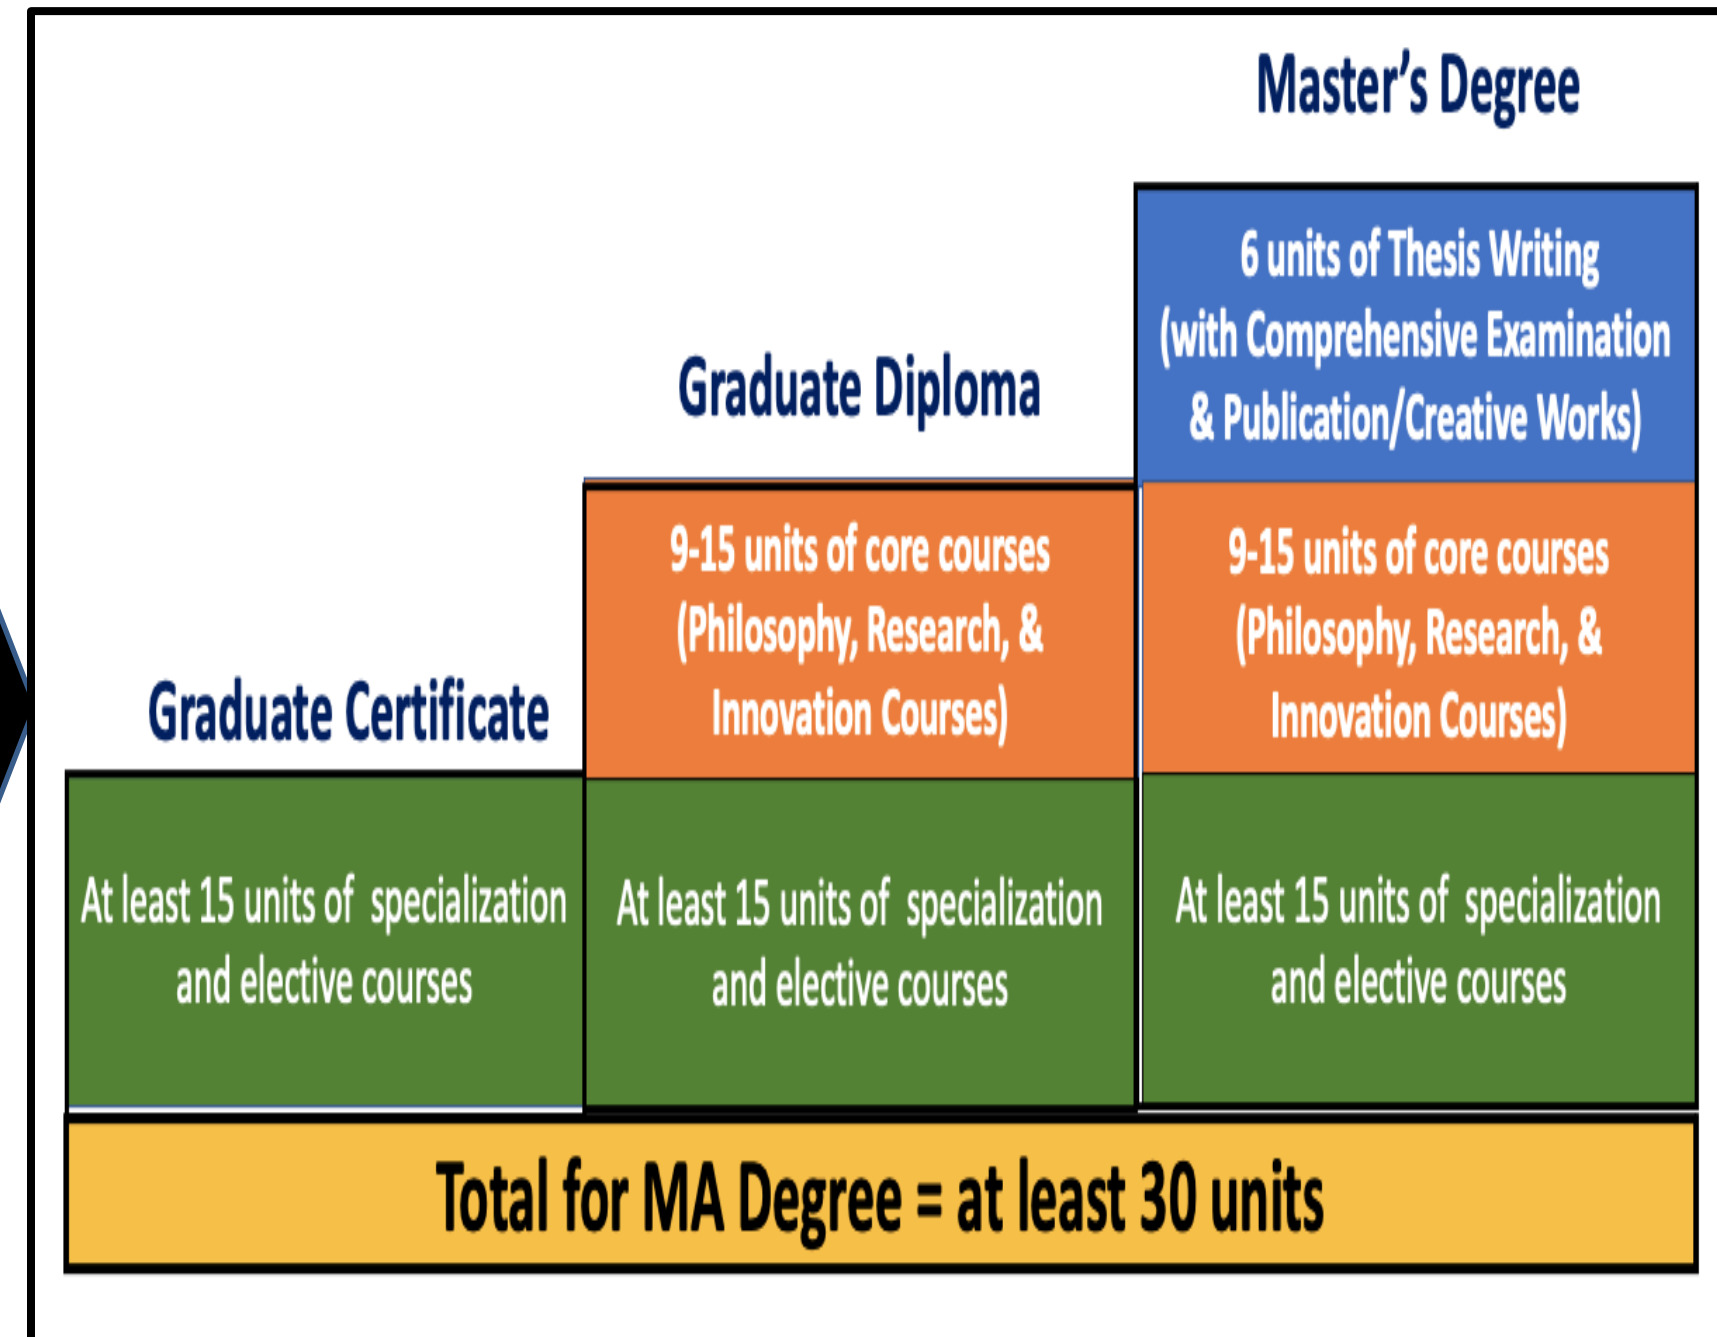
Master's Degree

6 units of Thesis Writing (with Comprehensive Examination & Publication/Creative Works)

Graduate Diploma

9-15 units of core courses (Philosophy, Research, & Innovation Courses)

9-15 units of core courses (Philosophy, Research, & Innovation Courses)

Graduate Certificate

At least 15 units of specialization and elective courses

At least 15 units of specialization and elective courses

At least 15 units of specialization and elective courses

Total for MA Degree = at least 30 units